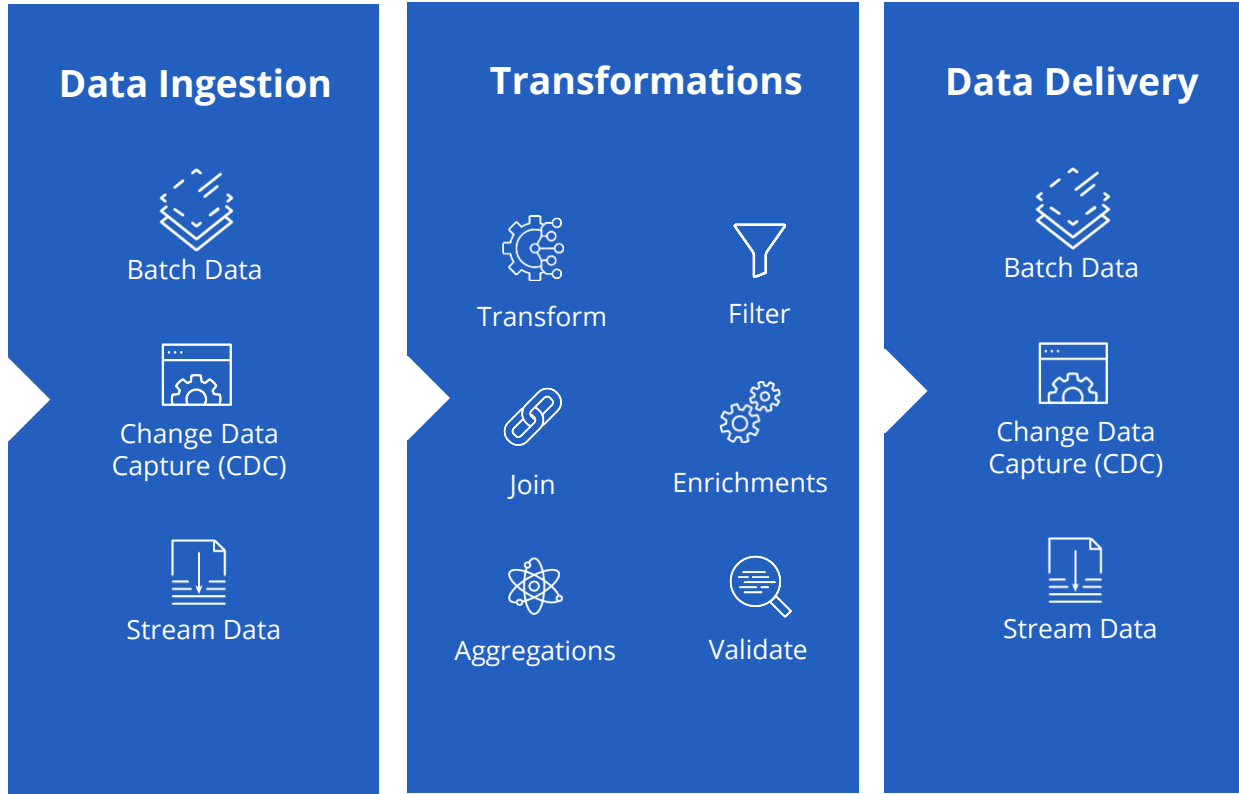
Data Ingestion

Batch Data

Change Data Capture (CDC)

Stream Data

Transformations

Transform

Filter

Join

Enrichments

Aggregations

Validate

Data Delivery

Batch Data

Change Data Capture (CDC)

Stream Data